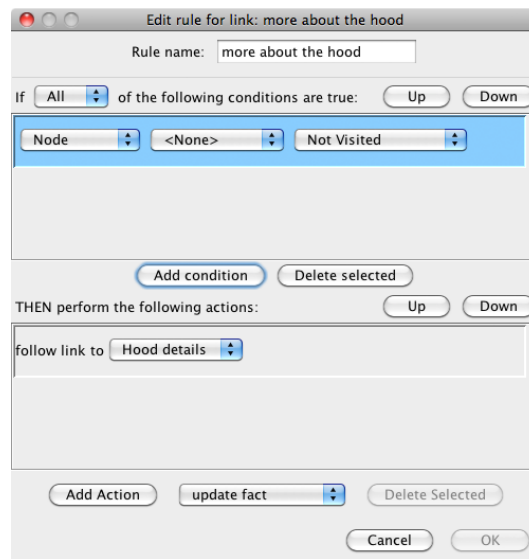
Edit rule for link: more about the hood

Rule name: more about the hood

If All of the following conditions are true: Up Down

Node <None> Not Visited

Add condition Delete selected

THEN perform the following actions: Up Down

follow link to Hood details

Add Action update fact Delete Selected

Cancel OK